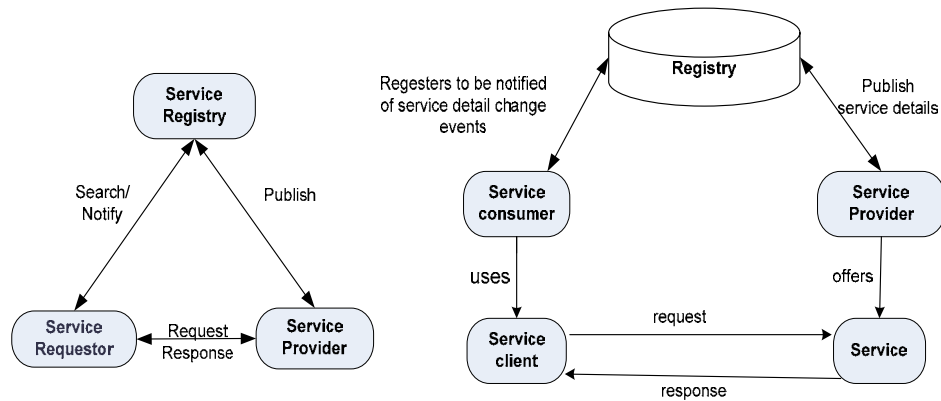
Service Registry

Search/ Notify

Publish

Service Requestor

Request

Response

Service Provider

Registry

Regesters to be notified of service detail change events

Publish service details

Service consumer

Service Provider

uses

offers

Service client

request

Service

response